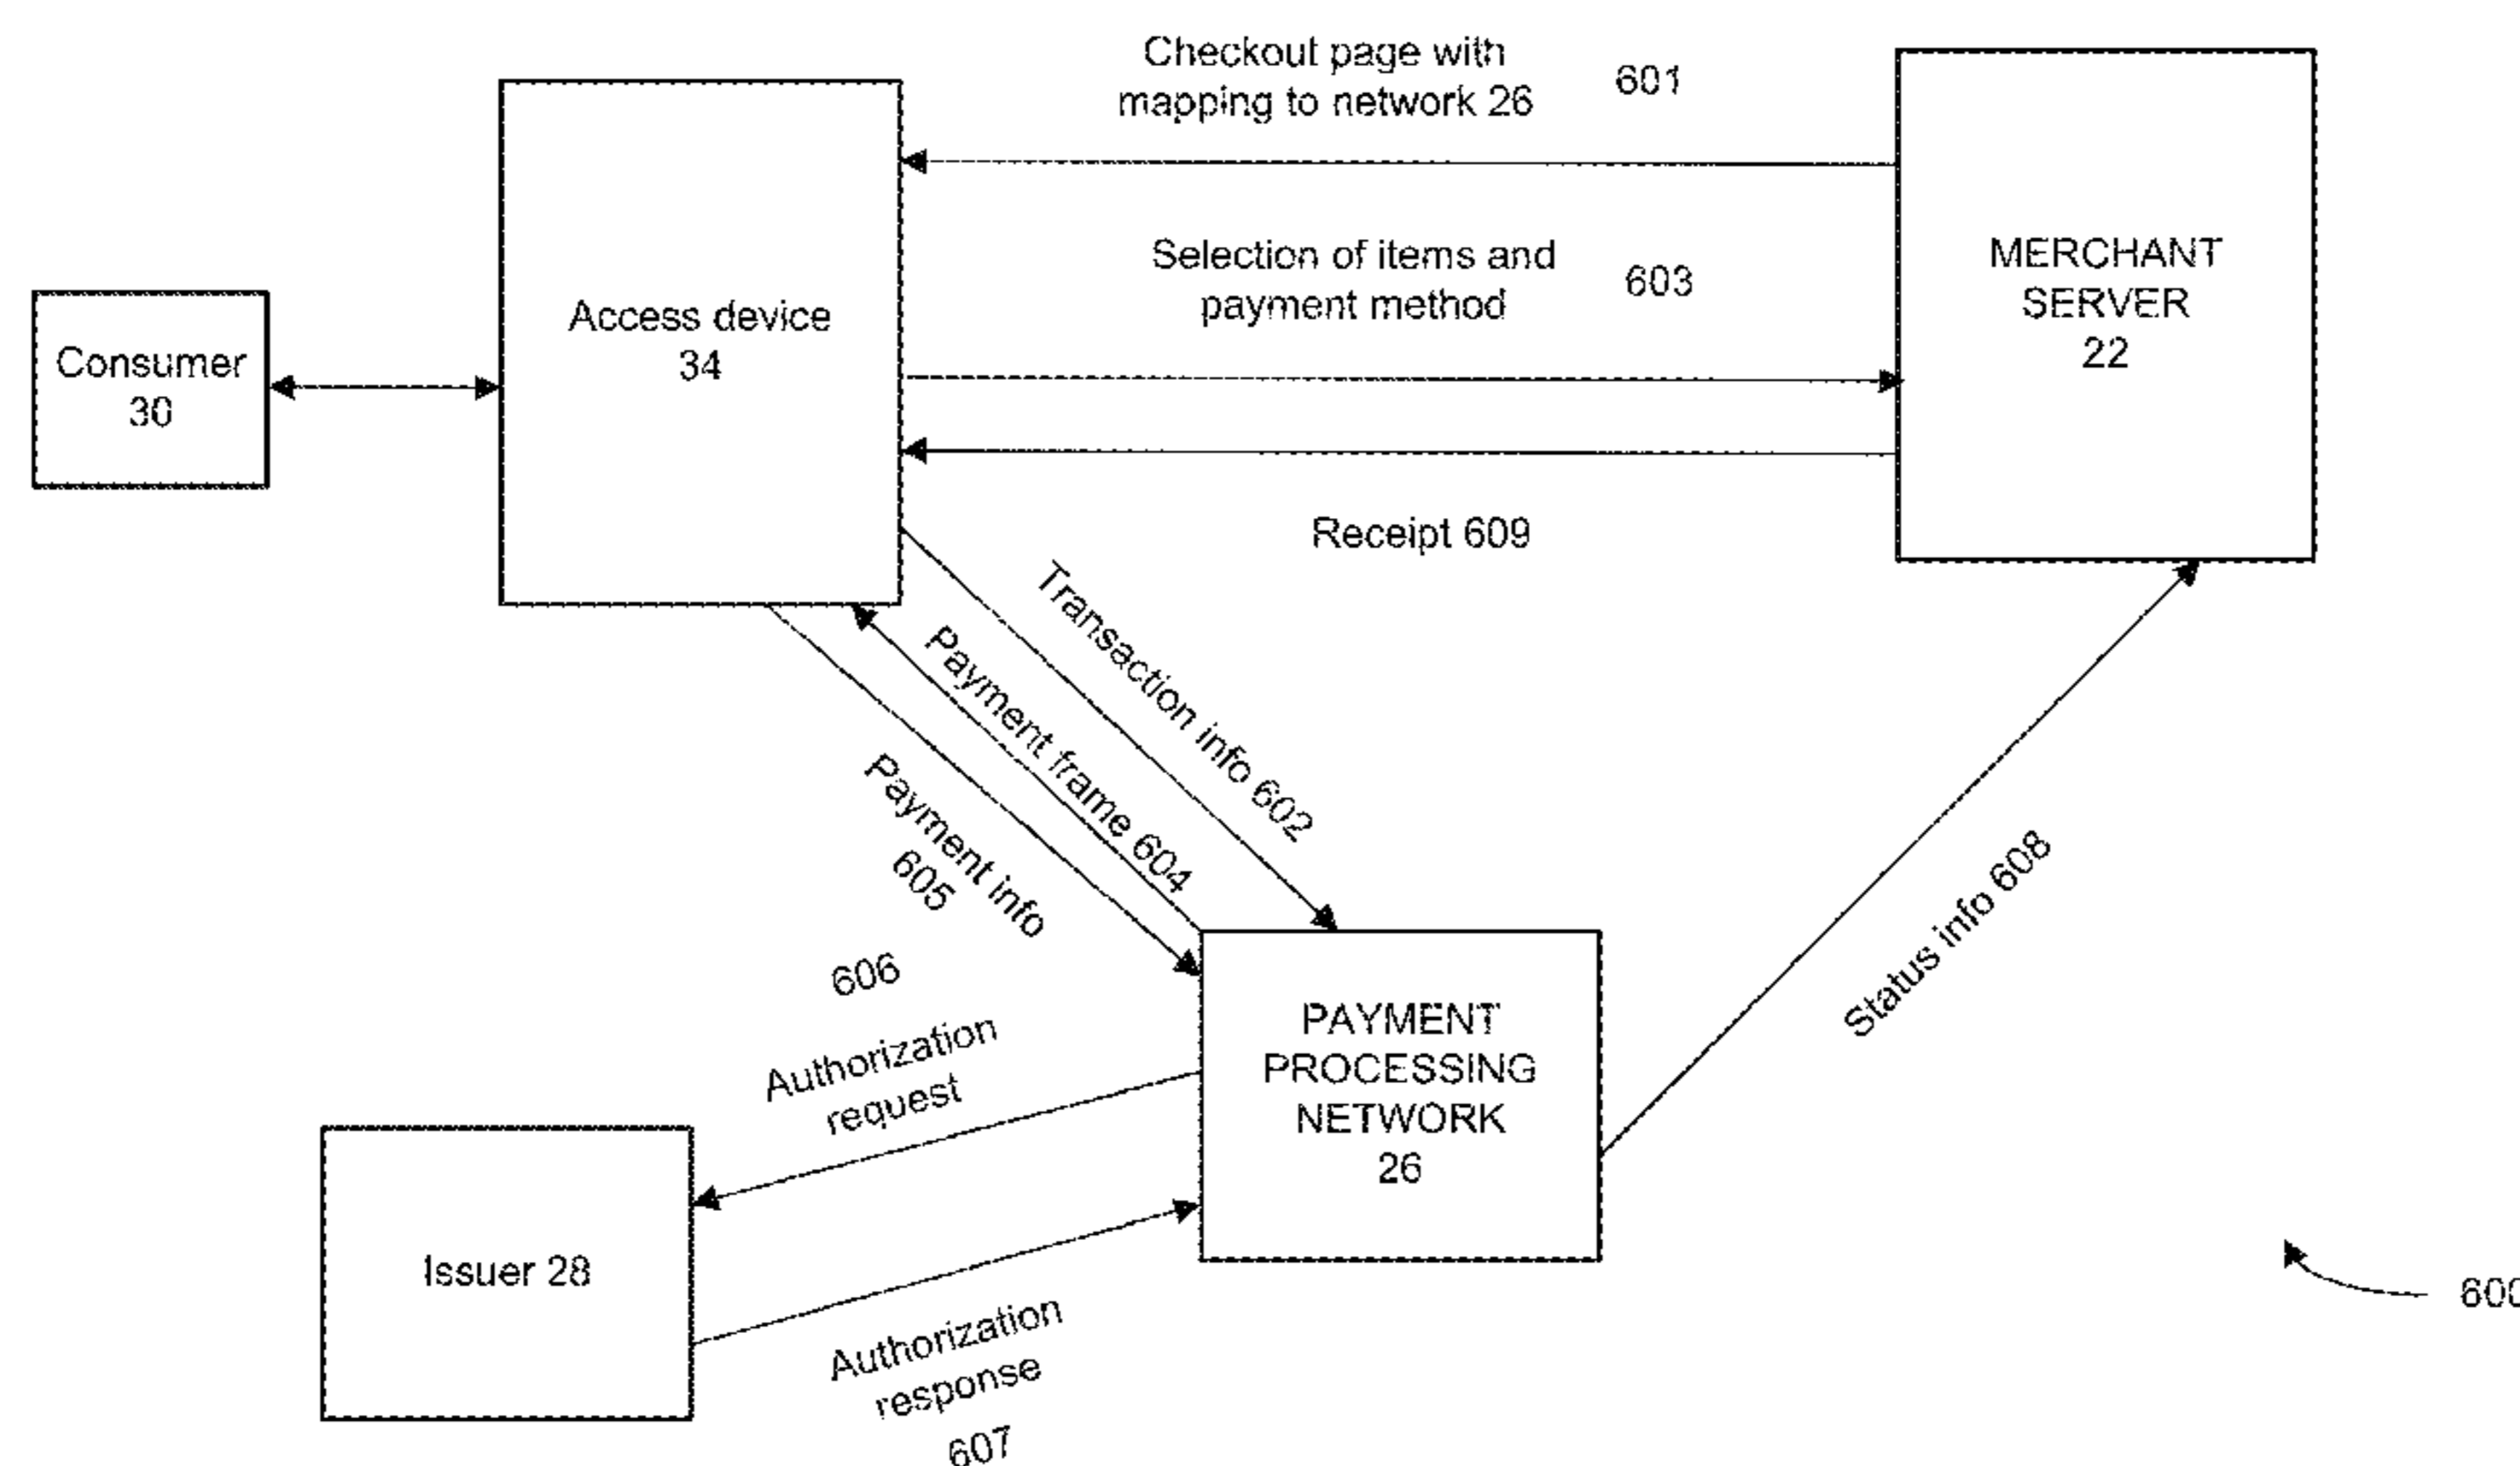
Checkout page with mapping to network 26

601

MERCHANT SERVER 22

Selection of items and payment method

603

Consumer 30

Access device 34

Receipt 609

Transaction info 602

Payment frame 604

Payment info 605

Status info 608

606

Authorization request

PAYMENT PROCESSING NETWORK 26

Issuer 28

Authorization response 607

600